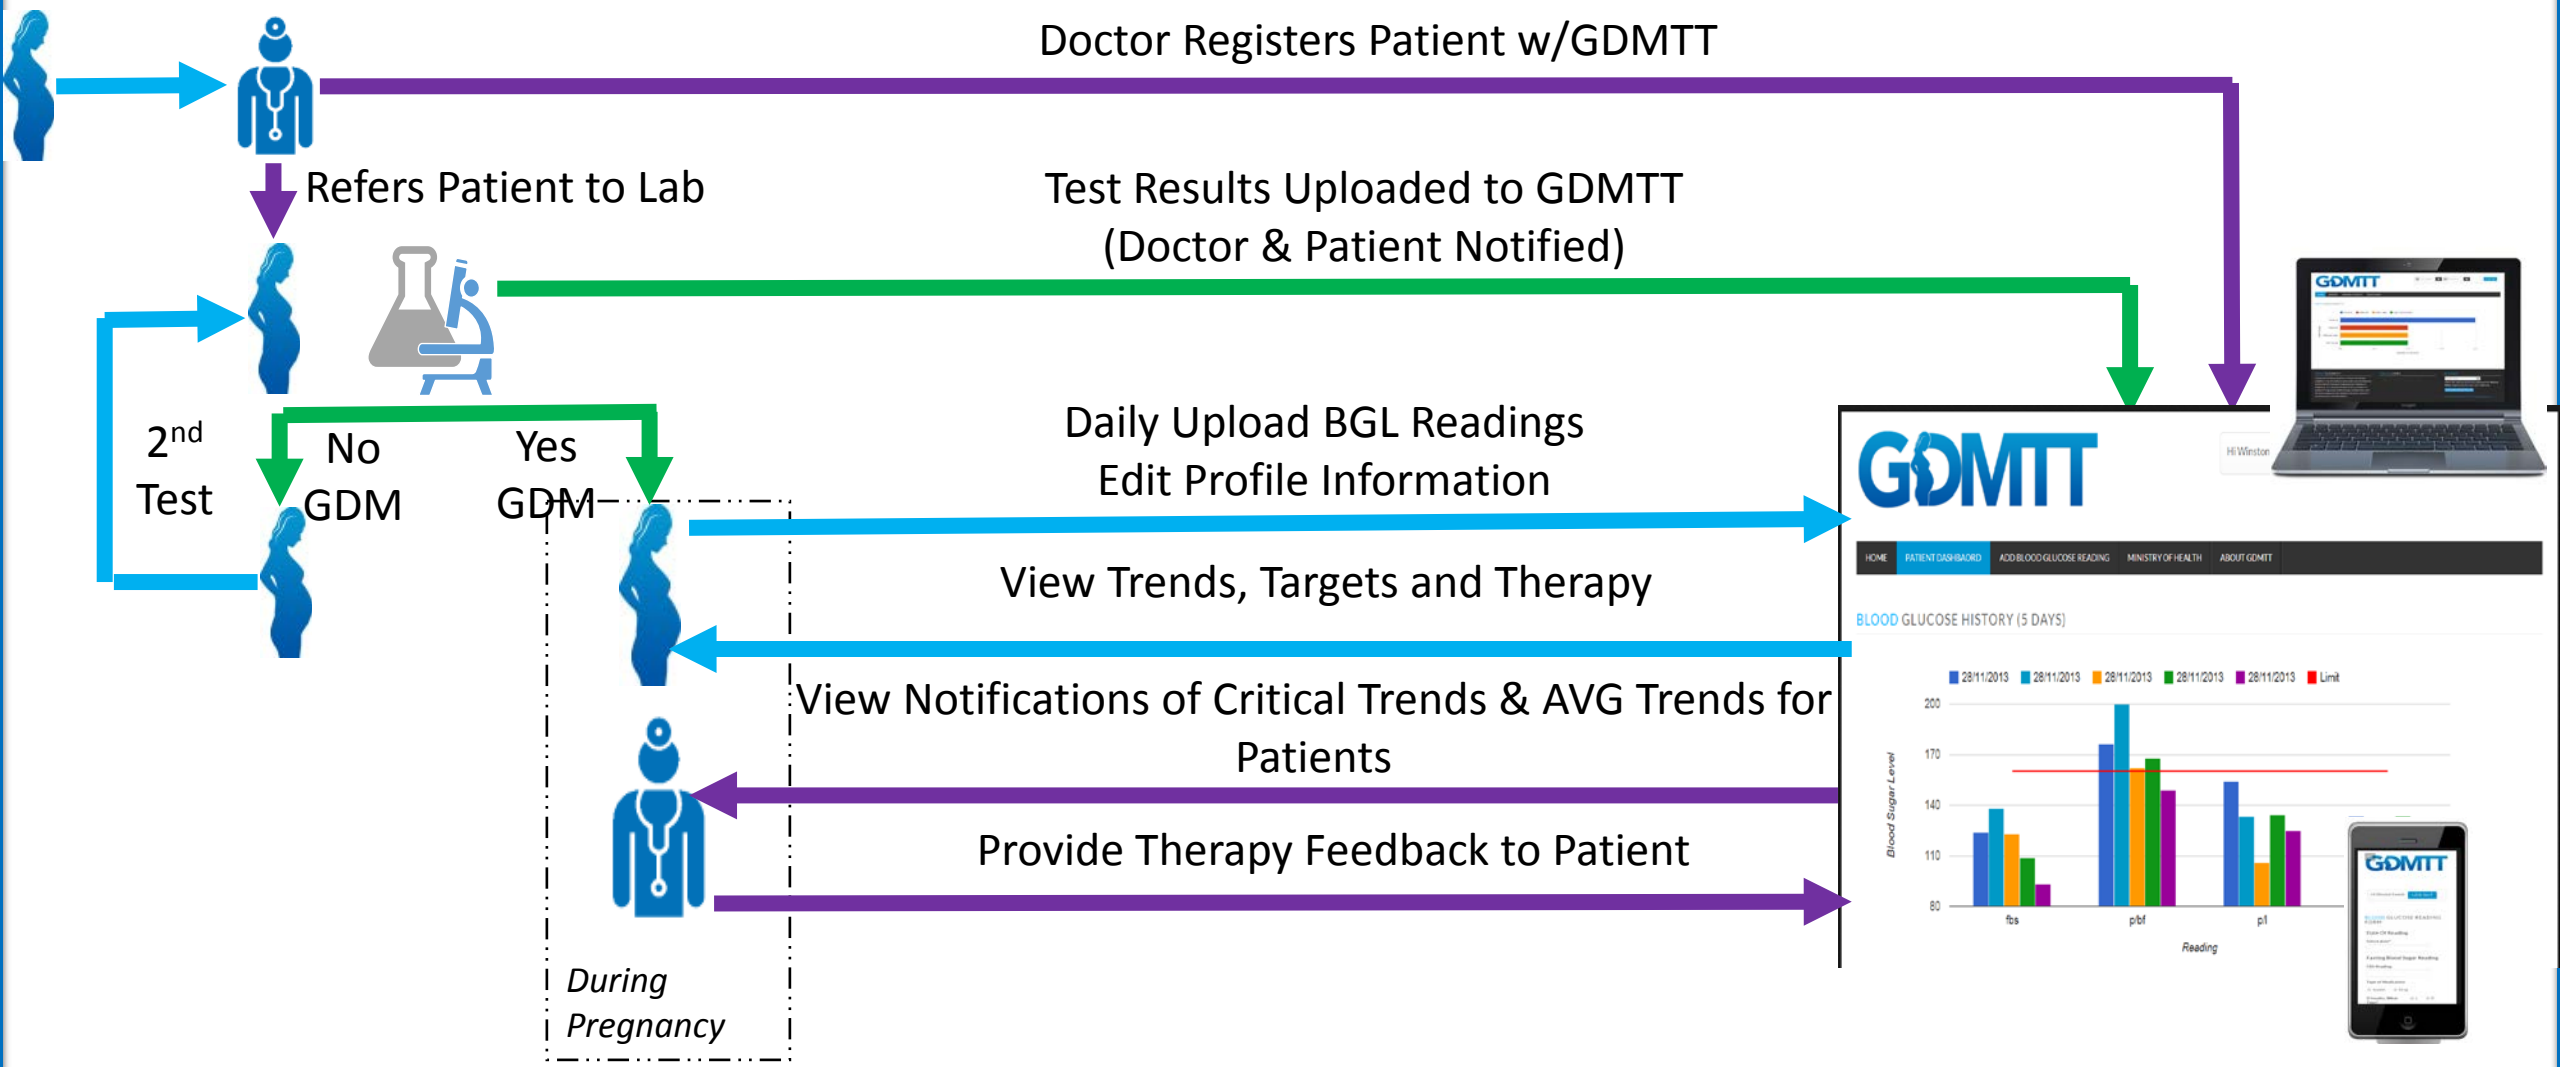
Doctor Registers Patient w/GDMTT

Refers Patient to Lab

Test Results Uploaded to GDMTT (Doctor & Patient Notified)

2$^{nd}$ Test

No GDM

Yes GDM

Daily Upload BGL Readings
Edit Profile Information

View Trends, Targets and Therapy

View Notifications of Critical Trends & AVG Trends for Patients

Provide Therapy Feedback to Patient

During Pregnancy

GDMTT

GDMTT

Hi Winston

HOME PATIENT DASHBOARD ADD BLOOD GLUCOSE READING MINISTRY OF HEALTH ABOUT GDMTT

BLOOD GLUCOSE HISTORY (5 DAYS)

28/11/2013 28/11/2013 28/11/2013 28/11/2013 28/11/2013 Limit

200
170
140
110
80

Blood Sugar Level

fbs
p/bf
pl

Reading

GDMTT